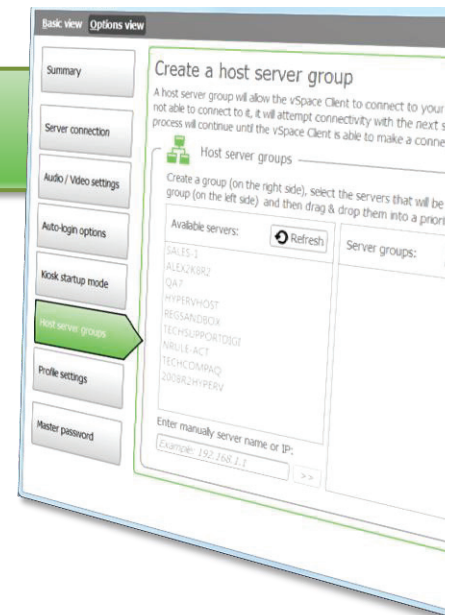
Basic view Options view

Summary

Server connection

Audio / Video settings

Auto-login options

Kiosk startup mode

Host server groups

Profile settings

Master password

Create a host server group

A host server group will allow the vSpace Client to connect to your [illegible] not able to connect to it, it will attempt connectivity with the next s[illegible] process will continue until the vSpace Client is able to make a conne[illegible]

Host server groups

Create a group (on the right side), select the servers that will be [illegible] group (on the left side) and then drag & drop them into a priori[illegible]

Available servers:

Refresh

Server groups:

SALES-1
ALEX2K8R2
QA7
HYPERVHOST
REGSANDBOX
TECHSUPPORTDIGI
NRULE-ACT
TECHCOMPAQ
2008R2HYPERV

Enter manually server name or IP:

Example: 192.168.1.1

>>